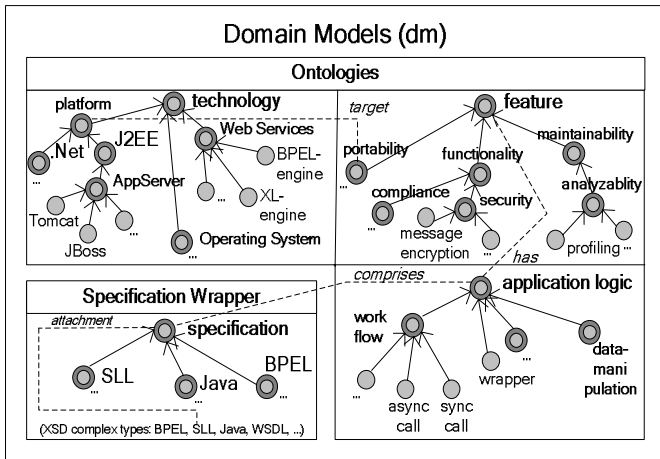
Domain Models (dm)

Ontologies

platform

technology

.Net

J2EE

Web Services

BPEL-engine

AppServer

XL-engine

Tomcat

JBoss

Operating System

...

...

...

...

target

feature

portability

functionality

maintainability

analyzablity

compliance

security

message encryption

profiling

...

...

...

...

has

comprises

application logic

Specification Wrapper

attachment

specification

SLL

Java

BPEL

...

...

...

(XSD complex types: BPEL, SLL, Java, WSDL, ...)

work flow

...

async call

sync call

wrapper

...

data-manipulation